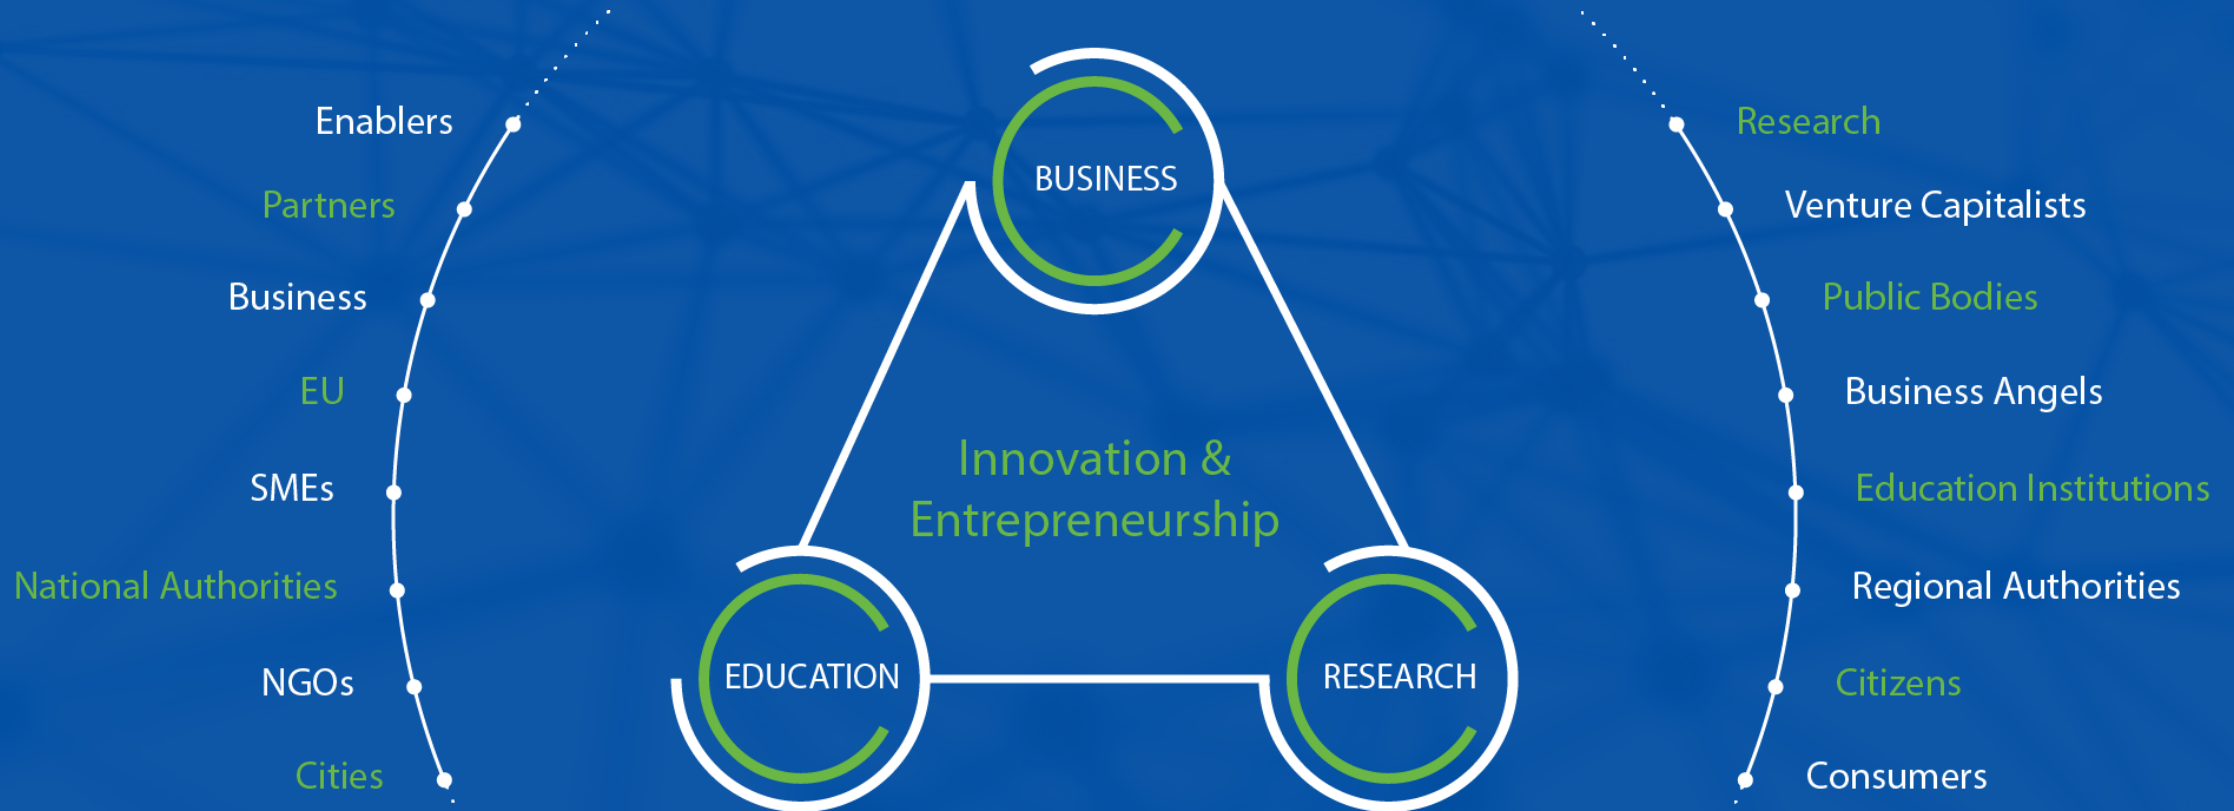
Enablers
Partners
Business
EU
SMEs
National Authorities
NGOs
Cities

BUSINESS

Innovation & Entrepreneurship

EDUCATION

RESEARCH

Research
Venture Capitalists
Public Bodies
Business Angels
Education Institutions
Regional Authorities
Citizens
Consumers